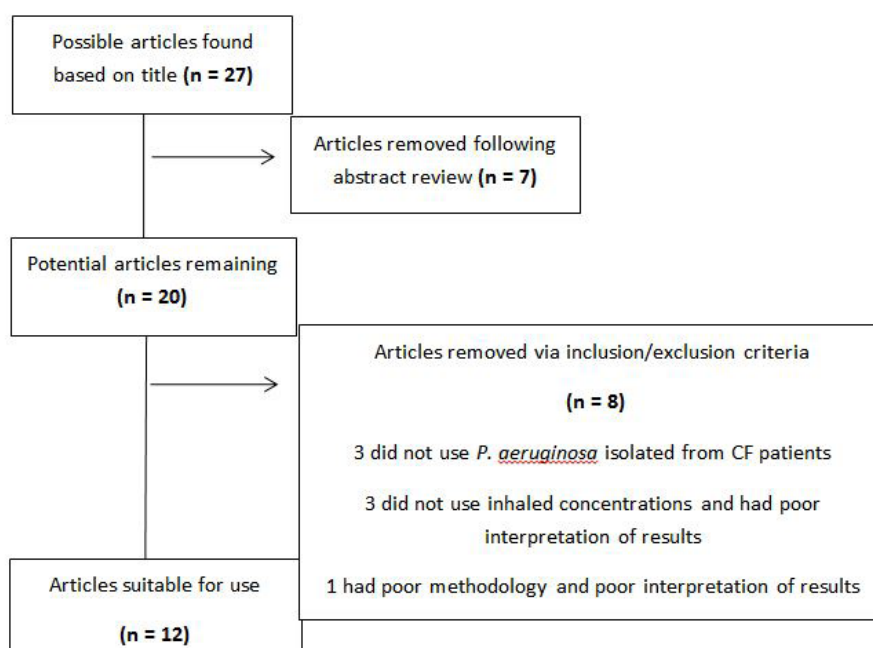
Possible articles found based on title **(n = 27)**

Articles removed following abstract review **(n = 7)**

Potential articles remaining **(n = 20)**

Articles removed via inclusion/exclusion criteria

**(n = 8)**

3 did not use *P. aeruginosa* isolated from CF patients

3 did not use inhaled concentrations and had poor interpretation of results

1 had poor methodology and poor interpretation of results

Articles suitable for use

**(n = 12)**